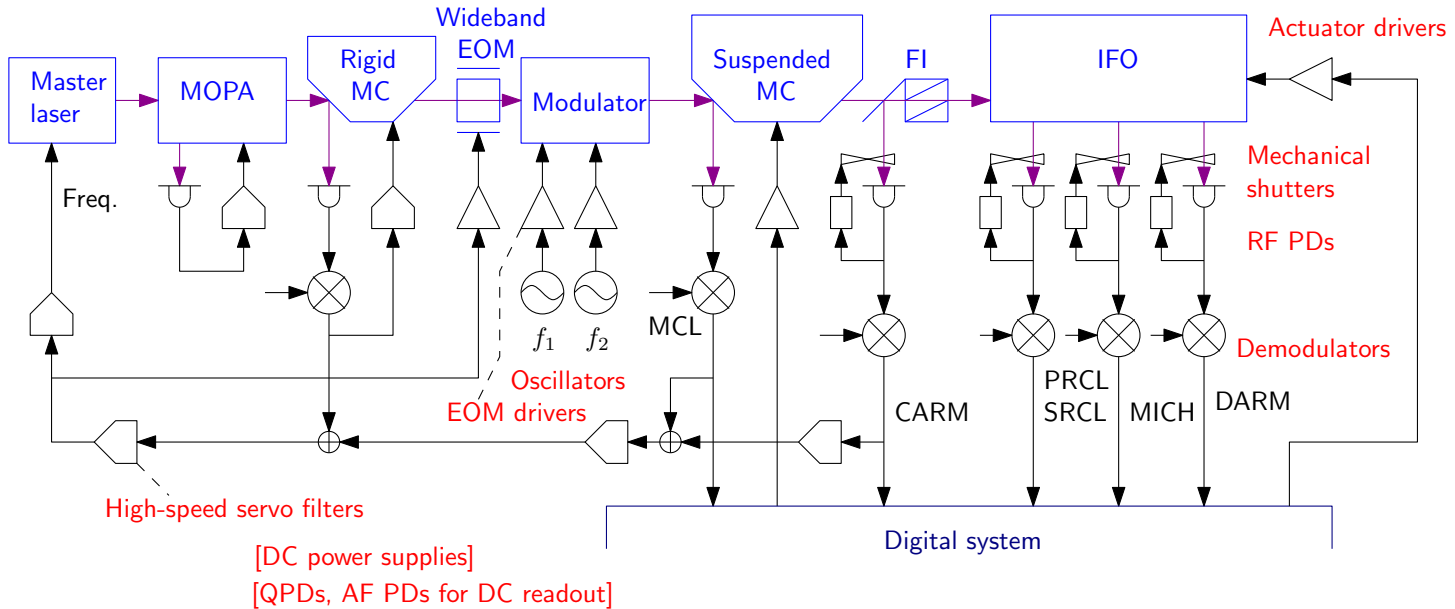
Master laser

MOPA

Rigid MC

Wideband EOM

Modulator

Suspended MC

FI

IFO

Actuator drivers

Mechanical shutters

RF PDs

Freq.

$f_1$ $f_2$

MCL

Oscillators

EOM drivers

CARM

PRCL SRCL

MICH

DARM

Demodulators

High-speed servo filters

Digital system

[DC power supplies]

[QPDs, AF PDs for DC readout]